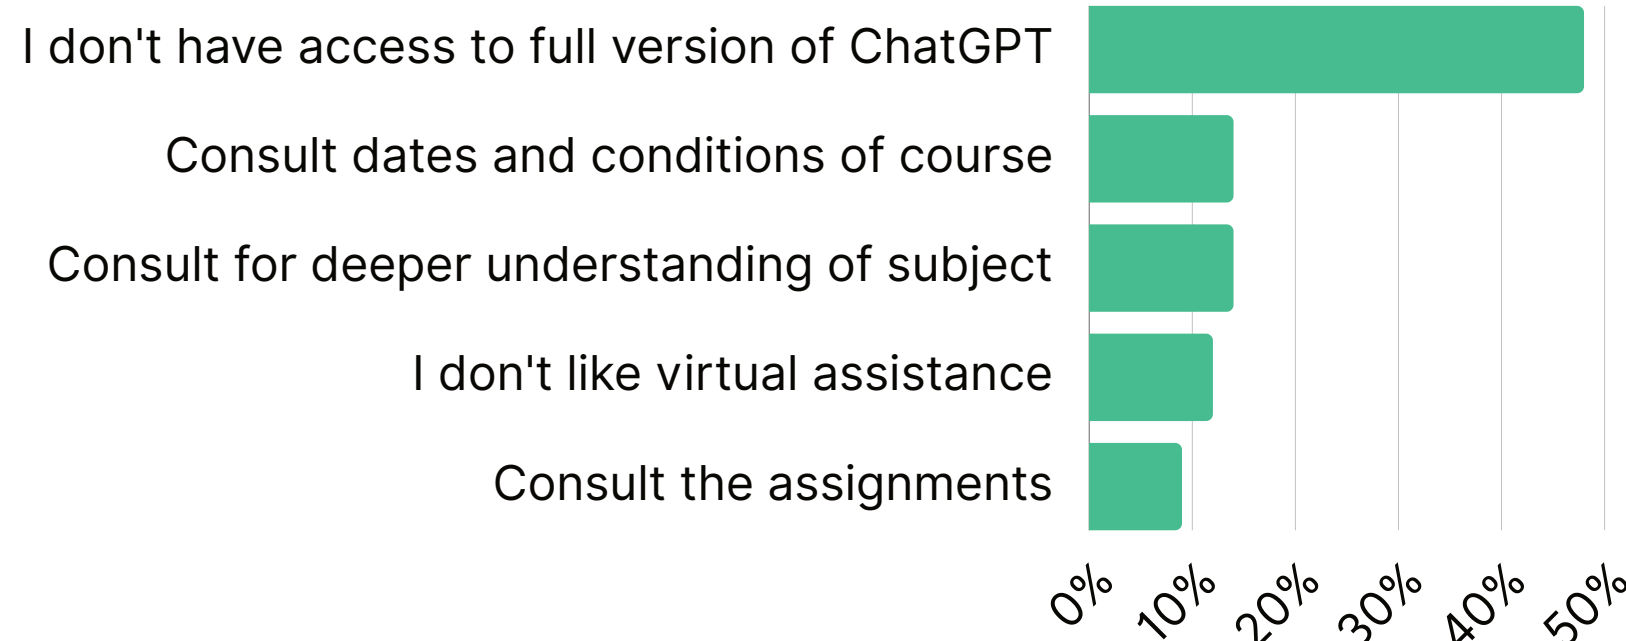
I don't have access to full version of ChatGPT
Consult dates and conditions of course
Consult for deeper understanding of subject
I don't like virtual assistance
Consult the assignments

0%
10%
20%
30%
40%
50%